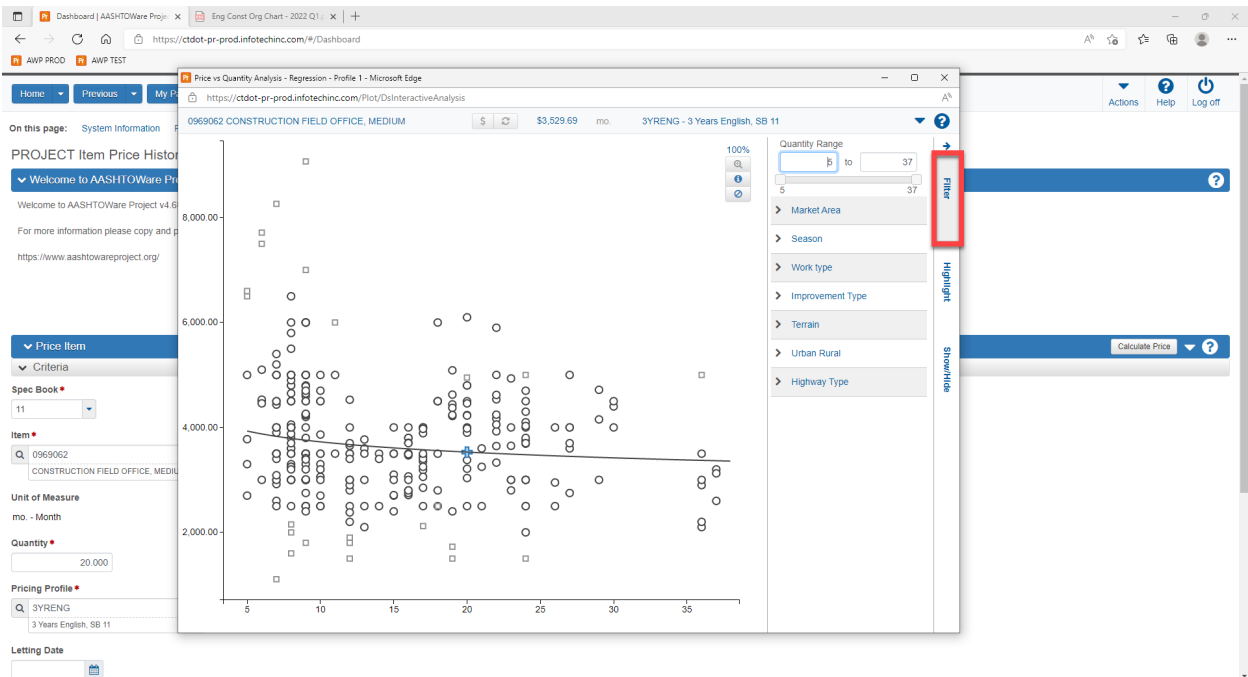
Dashboard | AASHTOWare Proje... ×
Eng Const Org Chart - 2022 Q1... ×
+
https://ctdot-pr-prod.infotechinc.com/#/Dashboard
AWP PROD
AWP TEST

Home
Previous
My P
Actions
Help
Log off

On this page: System Information

PROJECT Item Price Histor

Welcome to AASHTOWare Pr

Welcome to AASHTOWare Project v4.6

For more information please copy and p

https://www.aashtowareproject.org/

Price Item
Calculate Price
Criteria

Spec Book *
11

Item *
0969062
CONSTRUCTION FIELD OFFICE, MEDIU

Unit of Measure
mo. - Month

Quantity *
20.000

Pricing Profile *
3YRENG
3 Years English, SB 11

Letting Date

Price vs Quantity Analysis - Regression - Profile 1 - Microsoft Edge
https://ctdot-pr-prod.infotechinc.com/Plot/DsInteractiveAnalysis
0969062 CONSTRUCTION FIELD OFFICE, MEDIUM
$
$3,529.69
mo.
3YRENG - 3 Years English, SB 11

100%

8,000.00
6,000.00
4,000.00
2,000.00

5
10
15
20
25
30
35

Quantity Range
5
to
37
5
37

Market Area
Season
Work type
Improvement Type
Terrain
Urban Rural
Highway Type

Filter
Highlight
Show/Hide